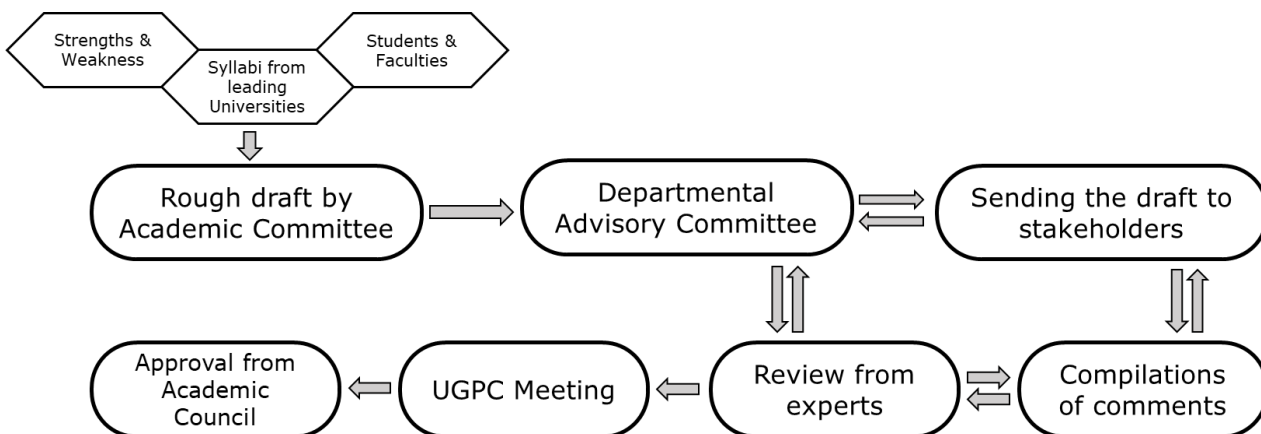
Strengths & Weakness

Syllabi from leading Universities

Students & Faculties

Rough draft by Academic Committee

Departmental Advisory Committee

Sending the draft to stakeholders

Compilations of comments

Review from experts

UGPC Meeting

Approval from Academic Council